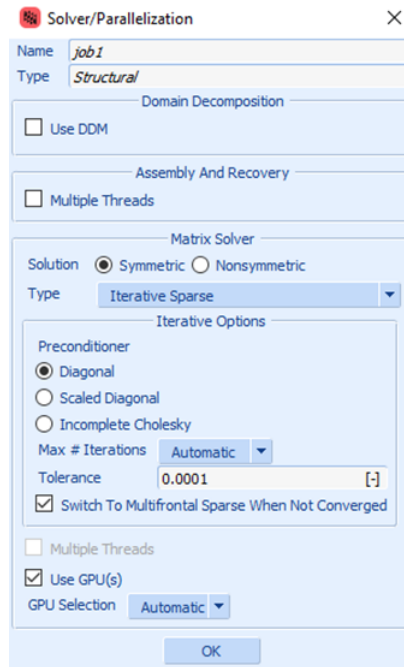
Solver/Parallelization

Name job1
Type Structural

Domain Decomposition
Use DDM

Assembly And Recovery
Multiple Threads

Matrix Solver
Solution Symmetric Nonsymmetric
Type Iterative Sparse

Iterative Options
Preconditioner
Diagonal
Scaled Diagonal
Incomplete Cholesky
Max # Iterations Automatic
Tolerance 0.0001 [-]
Switch To Multifrontal Sparse When Not Converged

Multiple Threads
Use GPU(s)
GPU Selection Automatic

OK